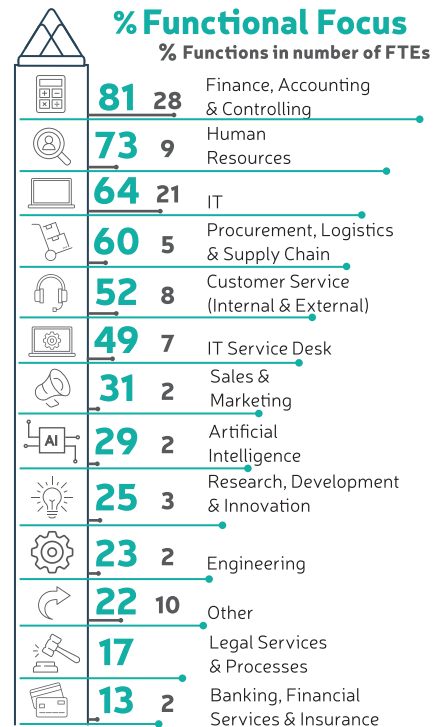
% Functional Focus
% Functions in number of FTEs

81 28 Finance, Accounting & Controlling
73 9 Human Resources
64 21 IT
60 5 Procurement, Logistics & Supply Chain
52 8 Customer Service (Internal & External)
49 7 IT Service Desk
31 2 Sales & Marketing
AI
29 2 Artificial Intelligence
25 3 Research, Development & Innovation
23 2 Engineering
22 10 Other
17 Legal Services & Processes
13 2 Banking, Financial Services & Insurance